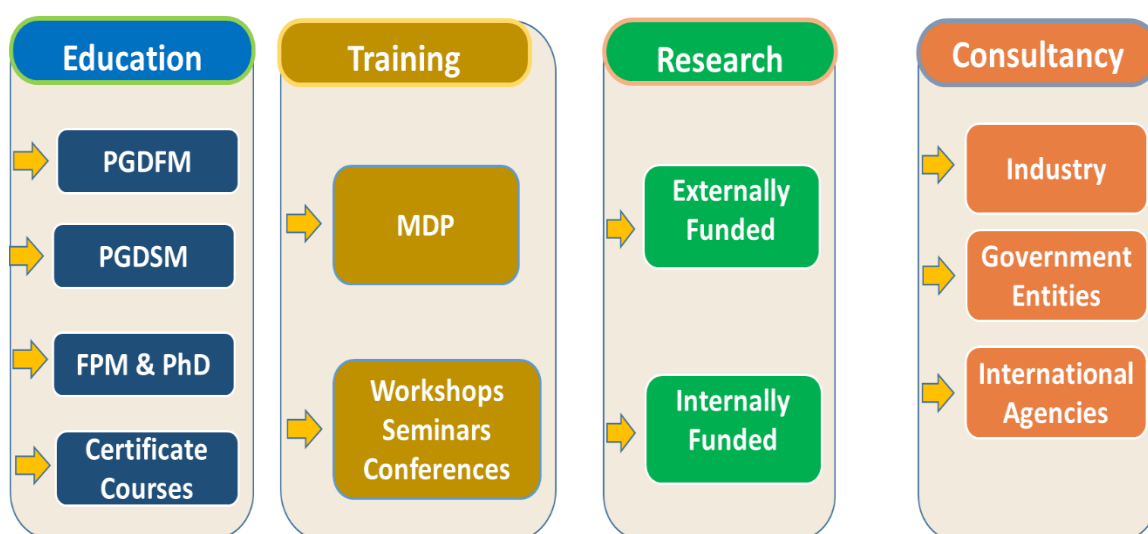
Education

PGDFM

PGDSM

FPM & PhD

Certificate Courses

Training

MDP

Workshops Seminars Conferences

Research

Externally Funded

Internally Funded

Consultancy

Industry

Government Entities

International Agencies